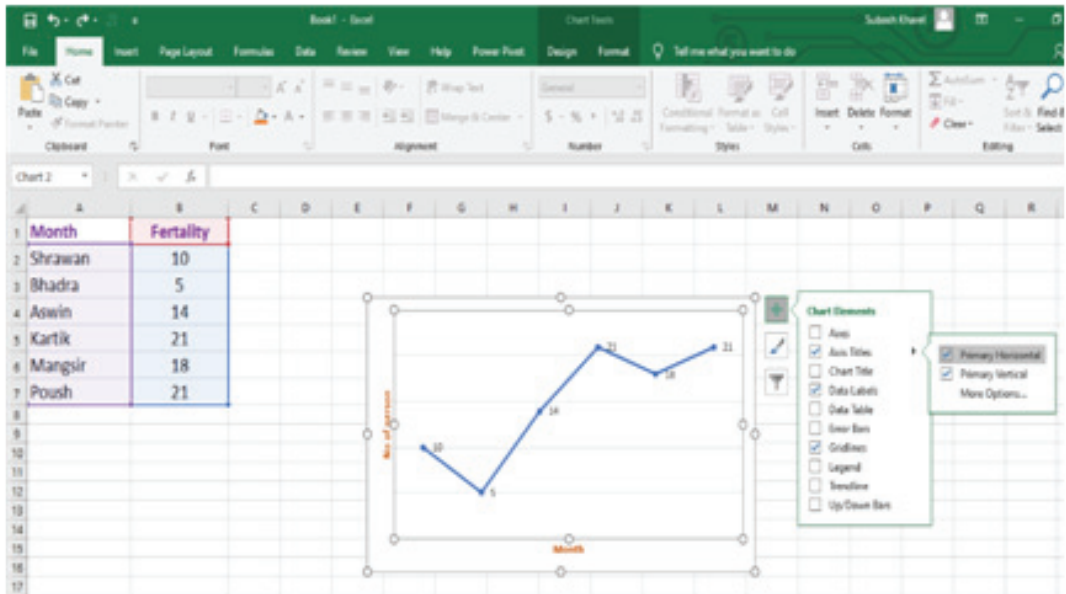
Book1 - Excel
Chart Tools
Subash Khanal
File Home Insert Page Layout Formulas Data Review View Help Power Pivot Design Format Tell me what you want to do
Cut
Copy
Format Painter
Paste
Clipboard
Font
Wrap Text
Merge & Center
Alignment
General
Number
Conditional Formatting
Format as Table
Cell Styles
Styles
Insert Delete Format
Cells
AutoSum
Fill
Clear
Sort & Filter
Find & Select
Editing
Chart 2

| | A | B |
|---|---|---|
| 1 | Month | Fertality |
| 2 | Shrawan | 10 |
| 3 | Bhadra | 5 |
| 4 | Aswin | 14 |
| 5 | Kartik | 21 |
| 6 | Mangsir | 18 |
| 7 | Poush | 21 |

No of person
10
5
14
21
18
21
Month

Chart Elements
Axes
Axis Titles
Chart Title
Data Labels
Data Table
Error Bars
Gridlines
Legend
Trendline
Up/Down Bars
Primary Horizontal
Primary Vertical
More Options...